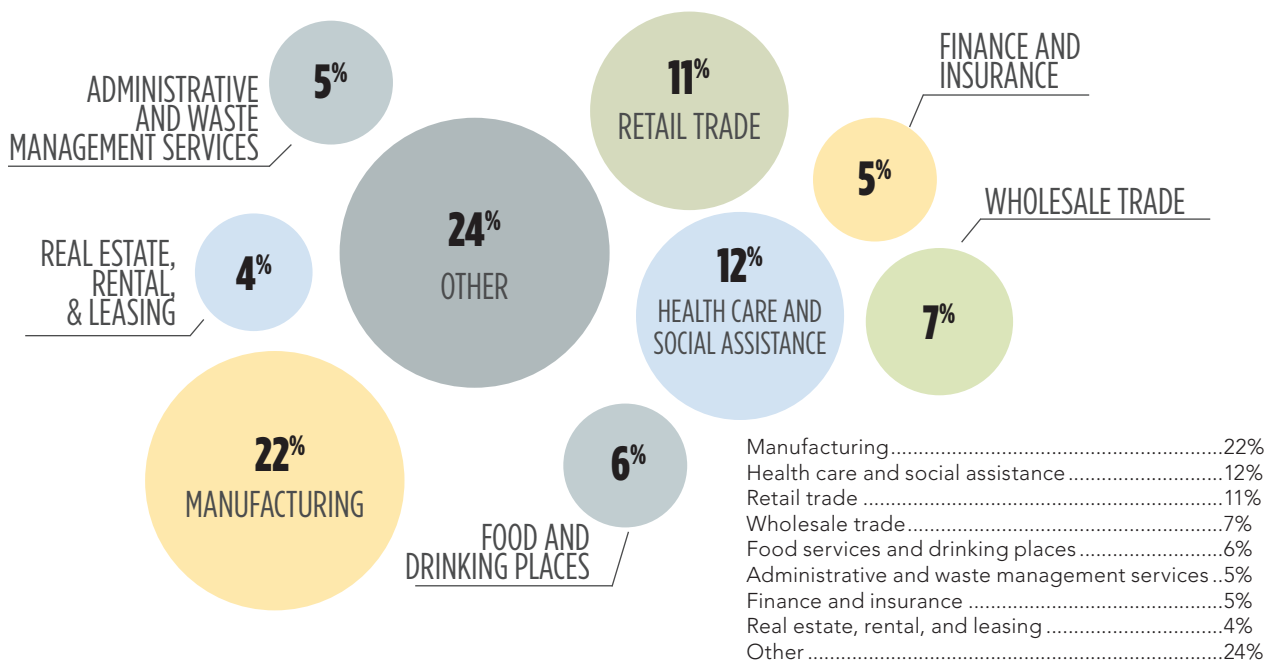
ADMINISTRATIVE AND WASTE MANAGEMENT SERVICES

5%

11%

RETAIL TRADE

FINANCE AND INSURANCE

5%

REAL ESTATE, RENTAL, & LEASING

4%

24%

OTHER

WHOLESALE TRADE

12%

HEALTH CARE AND SOCIAL ASSISTANCE

7%

22%

MANUFACTURING

6%

FOOD AND DRINKING PLACES

Manufacturing........................................................22%
Health care and social assistance..........................12%
Retail trade............................................................11%
Wholesale trade......................................................7%
Food services and drinking places..........................6%
Administrative and waste management services..5%
Finance and insurance............................................5%
Real estate, rental, and leasing...............................4%
Other......................................................................24%